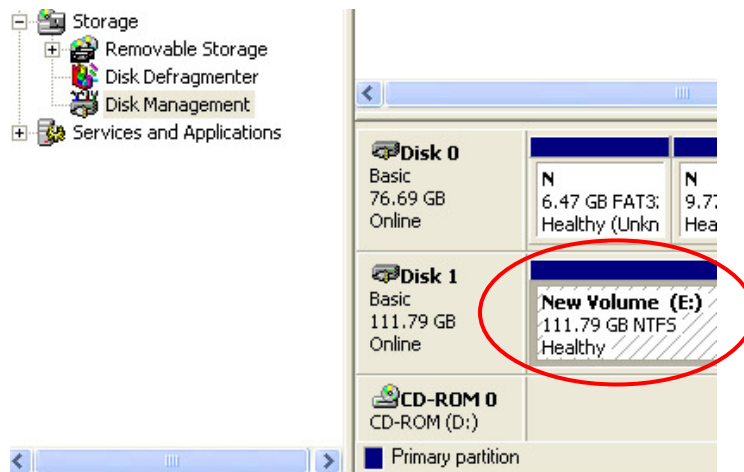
Storage
Removable Storage
Disk Defragmenter
Disk Management
Services and Applications

Disk 0
Basic
76.69 GB
Online

N
6.47 GB FAT3:
Healthy (Unkn

N
9.7
Hea

Disk 1
Basic
111.79 GB
Online

New Volume (E:)
111.79 GB NTFS
Healthy

CD-ROM 0
CD-ROM (D:)

Primary partition